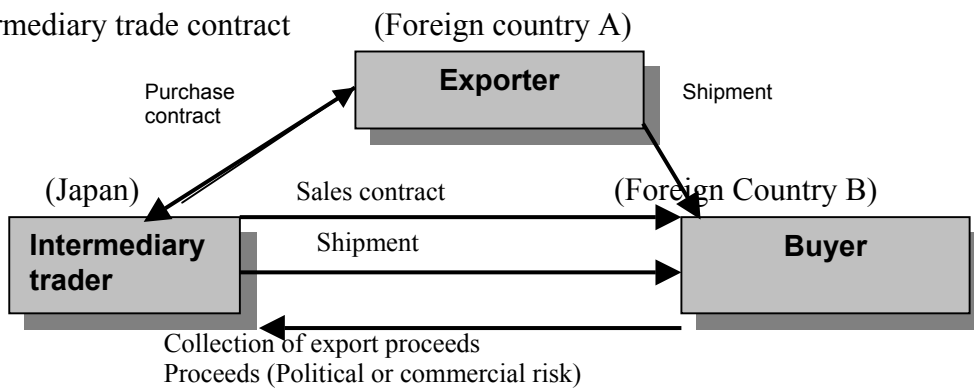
rmediary trade contract

(Foreign country A)

Exporter

Purchase contract

Shipment

(Japan)

Sales contract

(Foreign Country B)

Intermediary trader

Shipment

Buyer

Collection of export proceeds
Proceeds (Political or commercial risk)